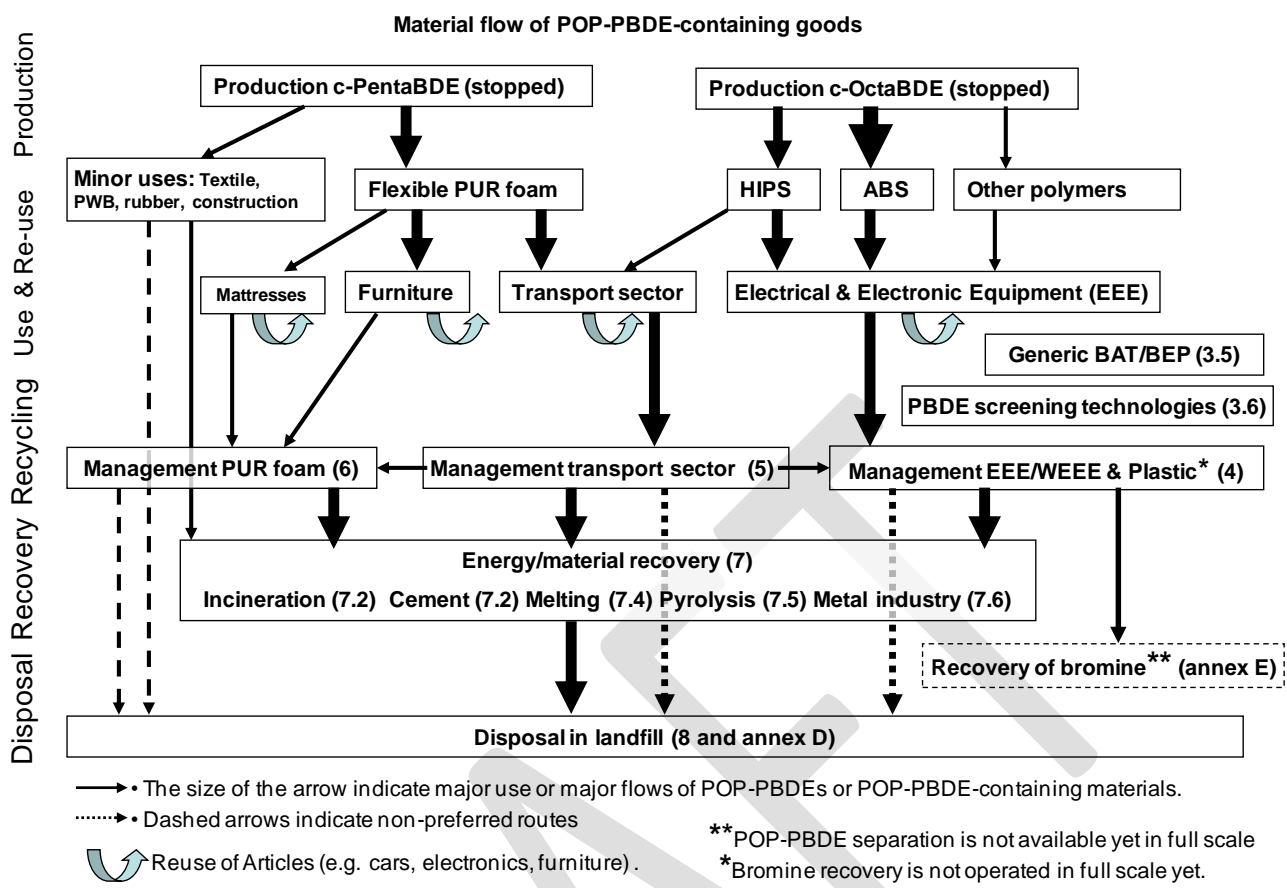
Material flow of POP-PBDE-containing goods

Production

Use & Re-use

Disposal Recovery Recycling

Production c-PentaBDE (stopped)

Production c-OctaBDE (stopped)

Minor uses: Textile, PWB, rubber, construction

Flexible PUR foam

HIPS

ABS

Other polymers

Mattresses

Furniture

Transport sector

Electrical & Electronic Equipment (EEE)

Generic BAT/BEP (3.5)

PBDE screening technologies (3.6)

Management PUR foam (6)

Management transport sector (5)

Management EEE/WEEE & Plastic* (4)

Energy/material recovery (7)

Incineration (7.2) Cement (7.2) Melting (7.4) Pyrolysis (7.5) Metal industry (7.6)

Recovery of bromine** (annex E)

Disposal in landfill (8 and annex D)

• The size of the arrow indicate major use or major flows of POP-PBDEs or POP-PBDE-containing materials.

• Dashed arrows indicate non-preferred routes

Reuse of Articles (e.g. cars, electronics, furniture) .

**POP-PBDE separation is not available yet in full scale

*Bromine recovery is not operated in full scale yet.